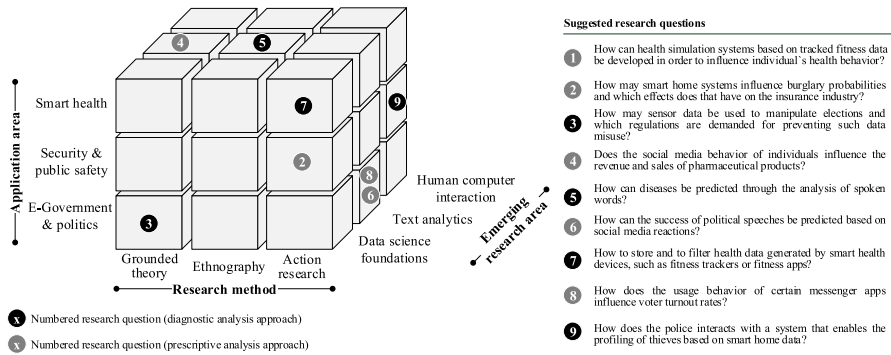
Application area

Smart health

Security & public safety

E-Government & politics

Grounded theory

Ethnography

Action research

Research method

Data science foundations

Text analytics

Human computer interaction

Emerging research area

4

5

7

9

2

8

6

3

x Numbered research question (diagnostic analysis approach)

x Numbered research question (prescriptive analysis approach)

Suggested research questions

1 How can health simulation systems based on tracked fitness data be developed in order to influence individual`s health behavior?

2 How may smart home systems influence burglary probabilities and which effects does that have on the insurance industry?

3 How may sensor data be used to manipulate elections and which regulations are demanded for preventing such data misuse?

4 Does the social media behavior of individuals influence the revenue and sales of pharmaceutical products?

5 How can diseases be predicted through the analysis of spoken words?

6 How can the success of political speeches be predicted based on social media reactions?

7 How to store and to filter health data generated by smart health devices, such as fitness trackers or fitness apps?

8 How does the usage behavior of certain messenger apps influence voter turnout rates?

9 How does the police interacts with a system that enables the profiling of thieves based on smart home data?